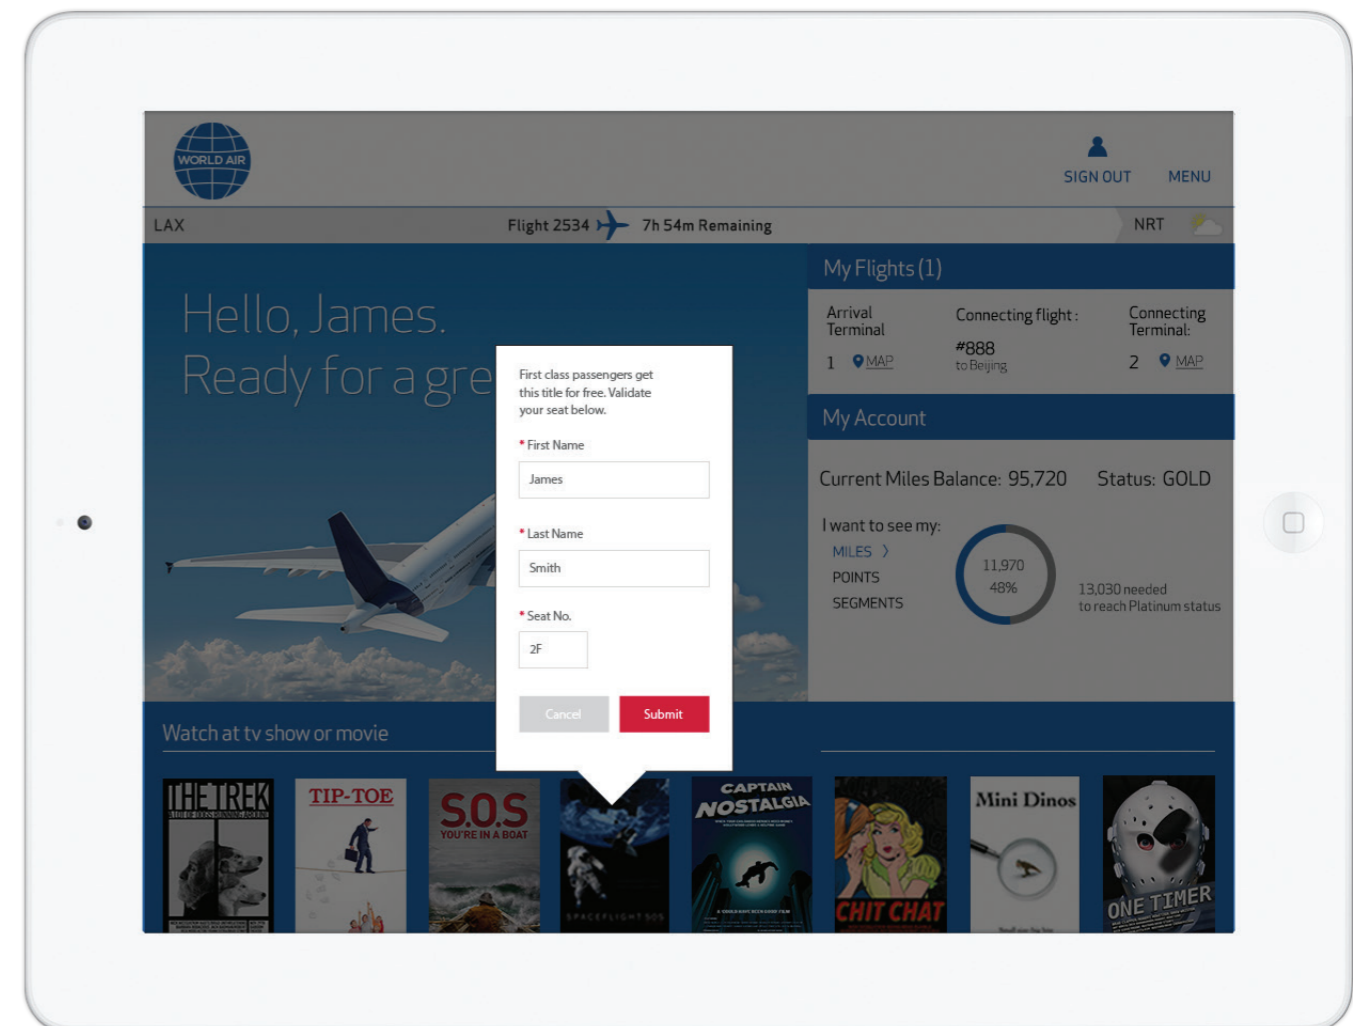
WORLD AIR

SIGN OUT MENU

LAX Flight 2534 7h 54m Remaining NRT

Hello, James.
Ready for a gre

First class passengers get this title for free. Validate your seat below.

* First Name
James

* Last Name
Smith

* Seat No.
2F

Cancel Submit

My Flights (1)

Arrival Terminal
1 MAP

Connecting flight:
#888
to Beijing

Connecting Terminal:
2 MAP

My Account

Current Miles Balance: 95,720 Status: GOLD

I want to see my:
MILES
POINTS
SEGMENTS

11,970
48%

13,030 needed
to reach Platinum status

Watch at tv show or movie

THE TREK

TIP-TOE

S.O.S
YOU'RE IN A BOAT

SPACEFLIGHT SOS

CAPTAIN NOSTALGIA

CHIT CHAT

Mini Dinos

ONE TIMER